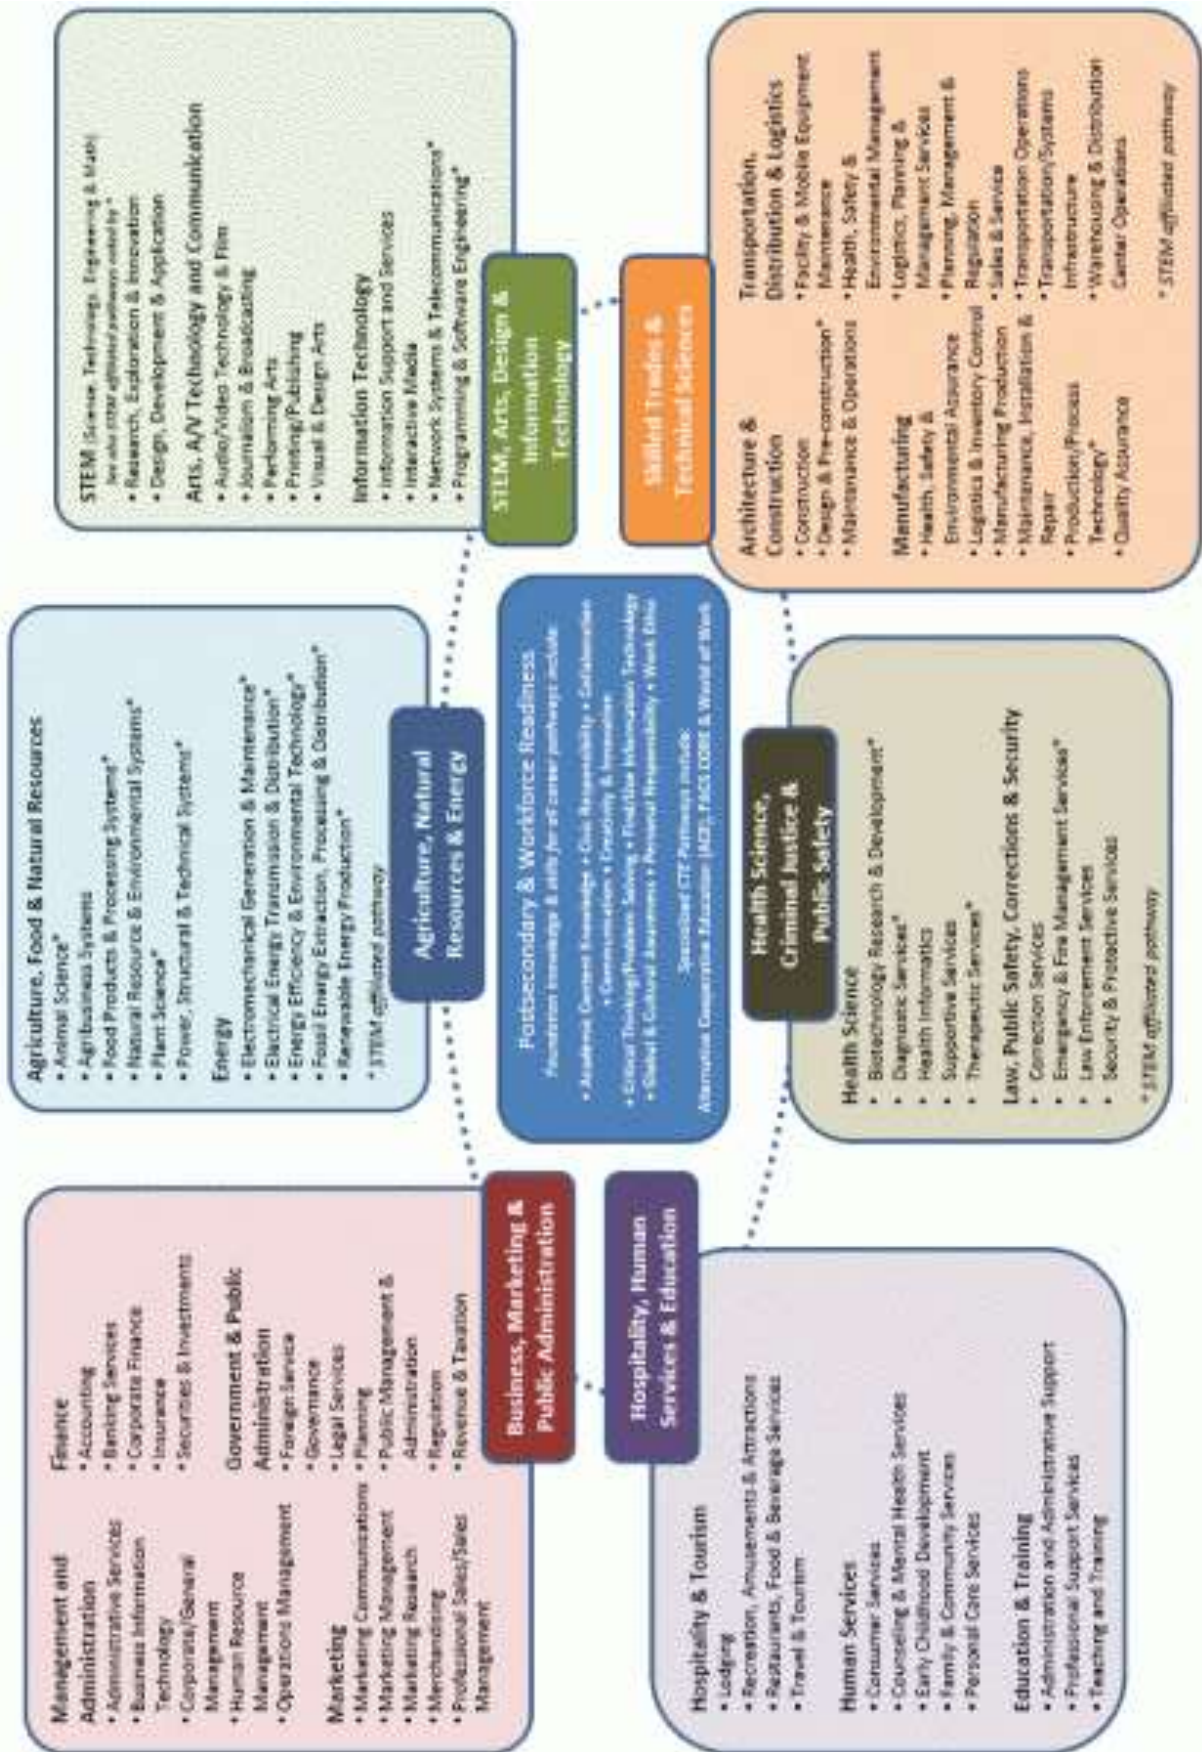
Agriculture, Food & Natural Resources
• Animal Science*
• Agribusiness Systems
• Food Products & Processing Systems*
• Natural Resource & Environmental Systems*
• Plant Science*
• Power, Structural & Technical Systems*

Energy
• Electromechanical Generation & Maintenance*
• Electrical Energy Transmission & Distribution*
• Energy Efficiency & Environmental Technology*
• Fossil Energy Extraction, Processing & Distribution*
• Renewable Energy Production*

* STEM affiliated pathway

Agriculture, Natural Resources & Energy

STEM (Science, Technology, Engineering & Math) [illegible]
• Research, Exploration & Innovation
• Design, Development & Application

Arts, A/V Technology and Communication
• Audio/Video Technology & Film
• Journalism & Broadcasting
• Performing Arts
• Printing/Publishing
• Visual & Design Arts

Information Technology
• Information Support and Services
• Interactive Media
• Network Systems & Telecommunications*
• Programming & Software Engineering*

STEM, Arts, Design & Information Technology

Postsecondary & Workforce Readiness
Foundation knowledge & skills for all career pathways include:
• Academic Content Knowledge • Civic Responsibility • Collaboration • Communication • Creativity & Innovation • Critical Thinking/Problem Solving • Find/Use Information/Technology • Global & Cultural Awareness • Personal Responsibility • Work Ethic
Specialized CTE Pathways include:
Alternative Cooperative Education (ACE), FACS CORE & World of Work

Skilled Trades & Technical Sciences

Architecture & Construction
• Construction
• Design & Pre-construction*
• Maintenance & Operations

Manufacturing
• Health, Safety & Environmental Assurance
• Logistics & Inventory Control
• Manufacturing Production
• Maintenance, Installation & Repair
• Production/Process Technology*
• Quality Assurance

Transportation, Distribution & Logistics
• Facility & Mobile Equipment Maintenance
• Health, Safety & Environmental Management
• Logistics, Planning & Management Services
• Planning, Management & Regulation
• Sales & Service
• Transportation Operations
• Transportation/Systems Infrastructure
• Warehousing & Distribution Center Operations

* STEM affiliated pathway

Health Science, Criminal Justice & Public Safety

Health Science
• Biotechnology Research & Development*
• Diagnostic Services*
• Health Informatics
• Supportive Services
• Therapeutic Services*

Law, Public Safety, Corrections & Security
• Correction Services
• Emergency & Fire Management Services*
• Law Enforcement Services
• Security & Protective Services

* STEM affiliated pathway

Business, Marketing & Public Administration

Management and Administration
• Administrative Services
• Business Information Technology
• Corporate/General Management
• Human Resource Management
• Operations Management

Marketing
• Marketing Communications
• Marketing Management
• Marketing Research
• Merchandising
• Professional Sales/Sales Management

Finance
• Accounting
• Banking Services
• Corporate Finance
• Insurance
• Securities & Investments

Government & Public Administration
• Foreign Service
• Governance
• Legal Services
• Planning
• Public Management & Administration
• Regulation
• Revenue & Taxation

Hospitality, Human Services & Education

Hospitality & Tourism
• Lodging
• Recreation, Amusements & Attractions
• Restaurants, Food & Beverage Services
• Travel & Tourism

Human Services
• Consumer Services
• Counseling & Mental Health Services
• Early Childhood Development
• Family & Community Services
• Personal Care Services

Education & Training
• Administration and Administrative Support
• Professional Support Services
• Teaching and Training